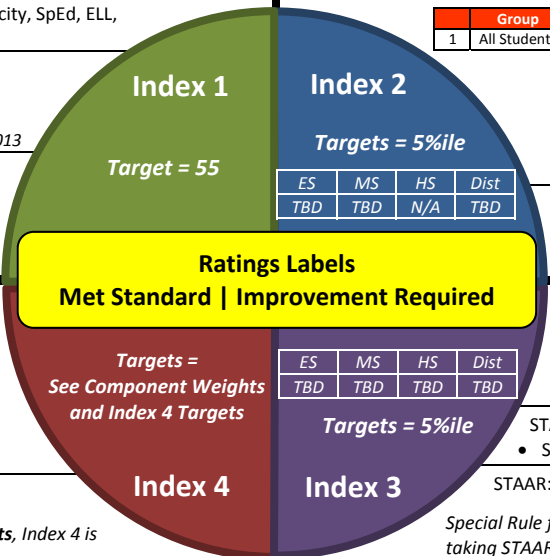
city, SpEd, ELL,

| | Group |
|---|---|
| 1 | All Student |

013

Index 1

Target = 55

Index 2

Targets = 5%ile

| ES | MS | HS | Dist |
|---|---|---|---|
| TBD | TBD | N/A | TBD |

Ratings Labels
Met Standard | Improvement Required

Targets = See Component Weights and Index 4 Targets

| ES | MS | HS | Dist |
|---|---|---|---|
| TBD | TBD | TBD | TBD |

Targets = 5%ile

Index 4

Index 3

STA

• S

STAAR:

ts, Index 4 is

Special Rule f
taking STAAR